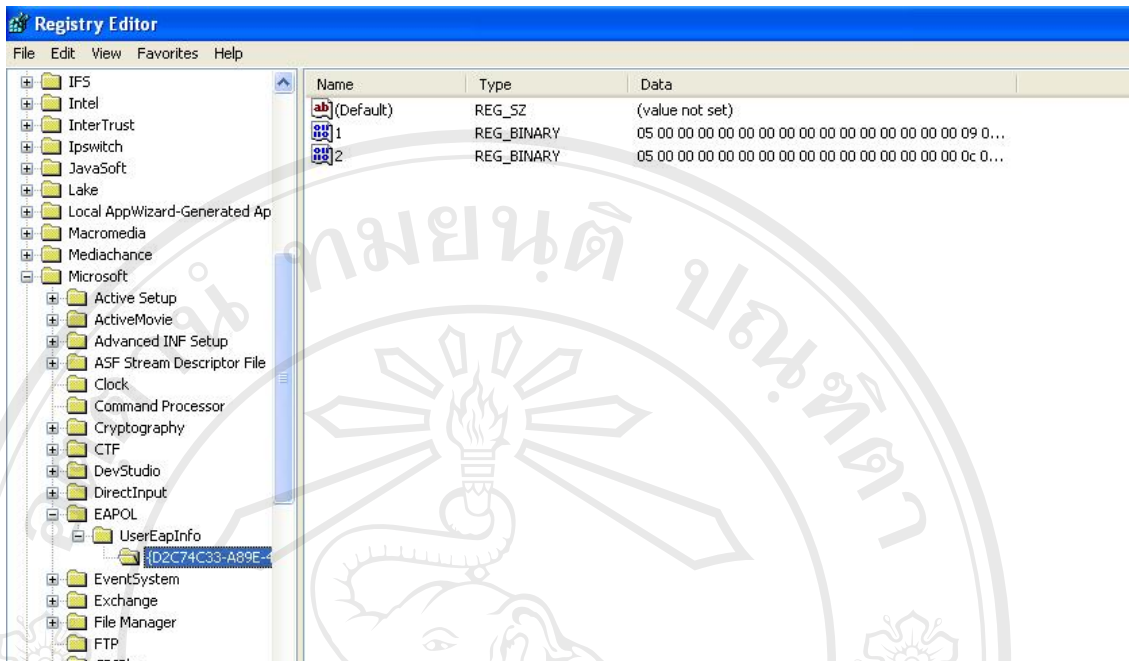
Registry Editor

File Edit View Favorites Help

IFS
Intel
InterTrust
Ipswitch
JavaSoft
Lake
Local AppWizard-Generated Ap
Macromedia
Mediachance
Microsoft
Active Setup
ActiveMovie
Advanced INF Setup
ASF Stream Descriptor File
Clock
Command Processor
Cryptography
CTF
DevStudio
DirectInput
EAPOL
UserEapInfo
{D2C74C33-A89E-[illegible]
EventSystem
Exchange
File Manager
FTP

| Name | Type | Data |
|---|---|---|
| (Default) | REG_SZ | (value not set) |
| 1 | REG_BINARY | 05 00 00 00 00 00 00 00 00 00 00 00 00 00 00 00 09 0... |
| 2 | REG_BINARY | 05 00 00 00 00 00 00 00 00 00 00 00 00 00 00 00 0c 0... |

ลิขสิทธิ์มหาวิทยาลัยเชียงใหม่